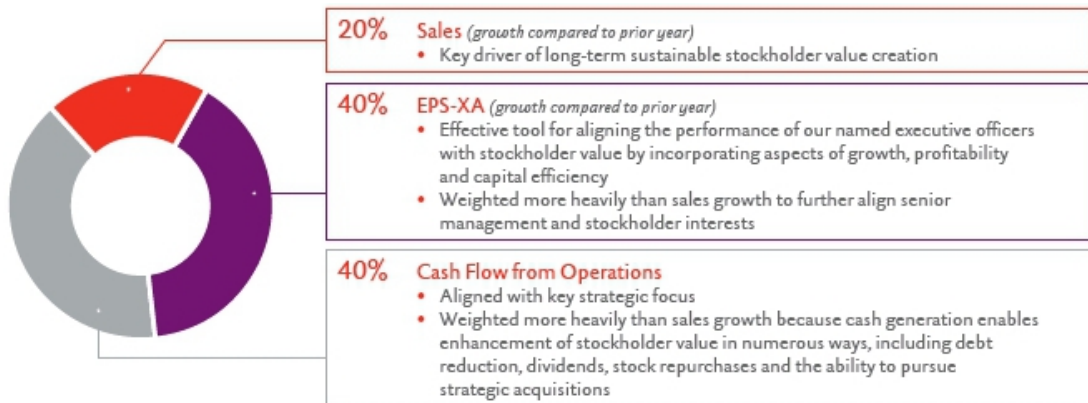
20% Sales (growth compared to prior year)

• Key driver of long-term sustainable stockholder value creation

40% EPS-XA (growth compared to prior year)

• Effective tool for aligning the performance of our named executive officers with stockholder value by incorporating aspects of growth, profitability and capital efficiency
• Weighted more heavily than sales growth to further align senior management and stockholder interests

40% Cash Flow from Operations

• Aligned with key strategic focus
• Weighted more heavily than sales growth because cash generation enables enhancement of stockholder value in numerous ways, including debt reduction, dividends, stock repurchases and the ability to pursue strategic acquisitions